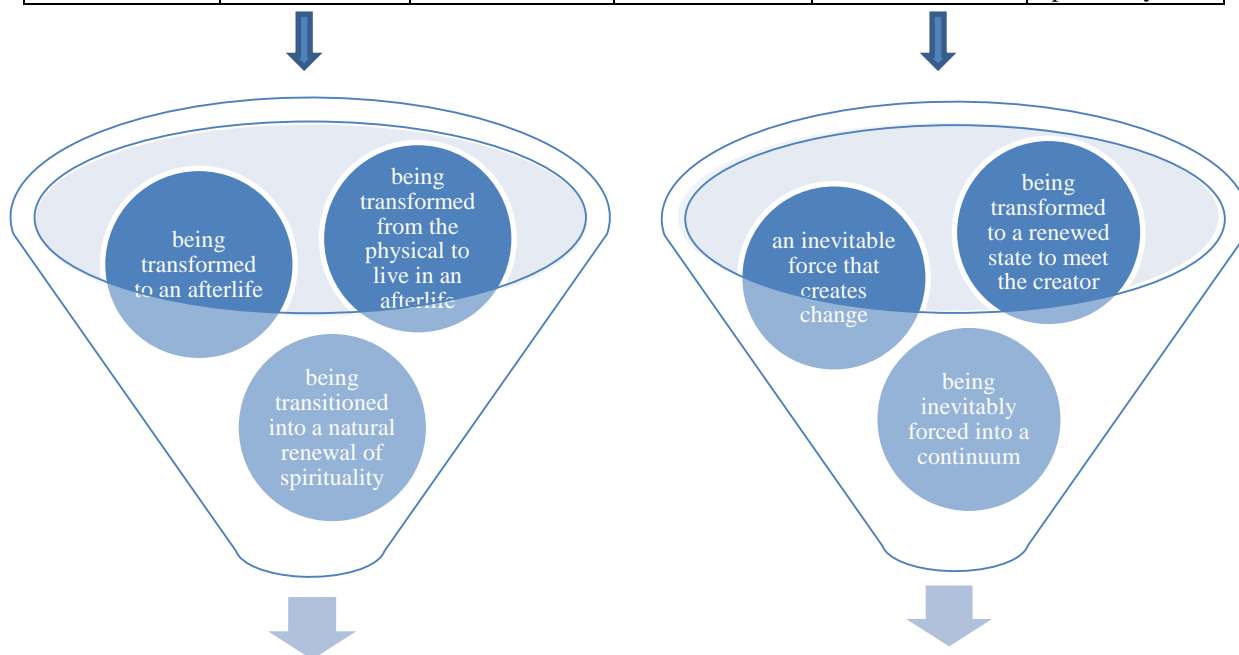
being transformed to an afterlife

being transformed from the physical to live in an afterlife

being transitioned into a natural renewal of spirituality

an inevitable force that creates change

being transformed to a renewed state to meet the creator

being inevitably forced into a continuum